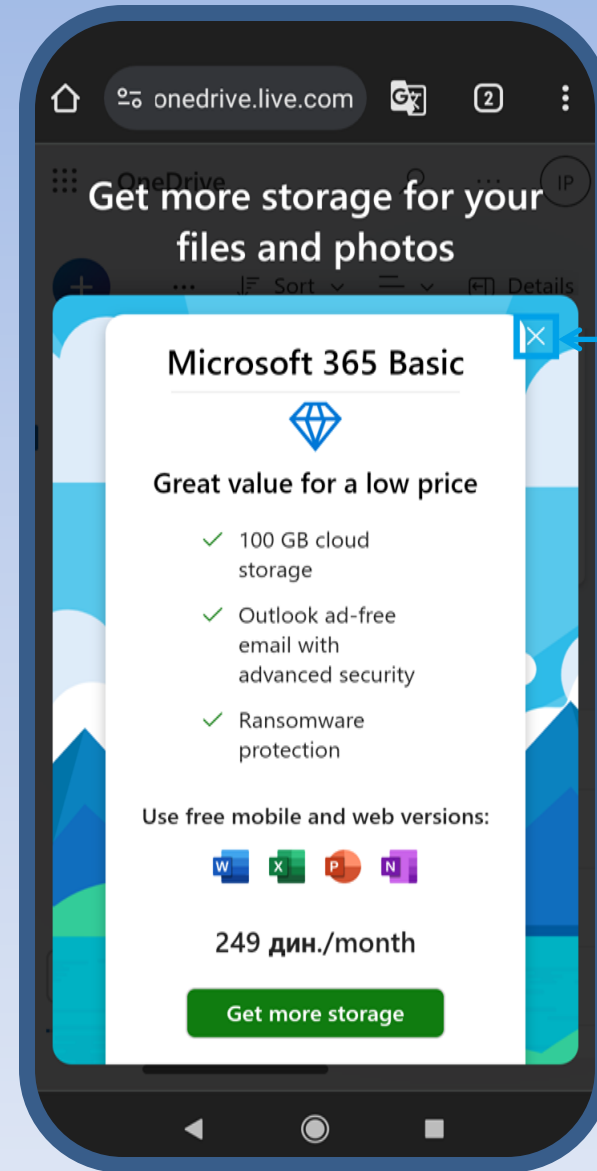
onedrive.live.com

2

OneDrive

IP

Get more storage for your files and photos

Sort

Details

Microsoft 365 Basic

Great value for a low price

100 GB cloud storage

Outlook ad-free email with advanced security

Ransomware protection

Use free mobile and web versions:

249 дин./month

Get more storage